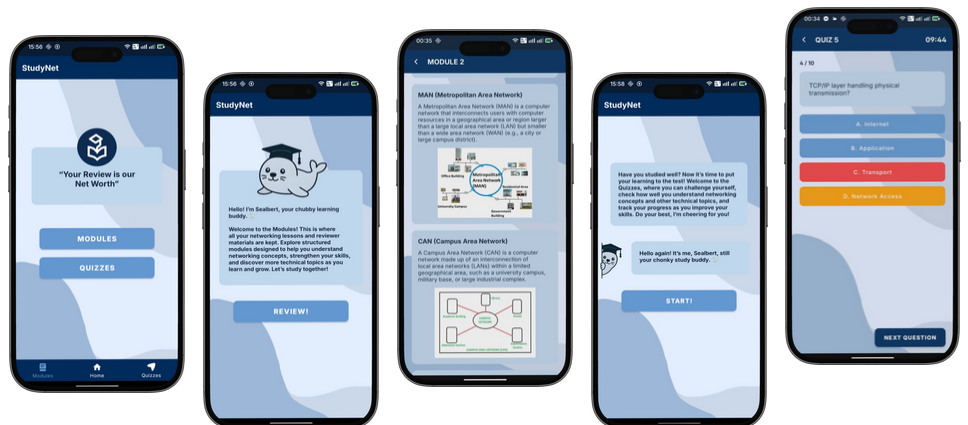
15:56

StudyNet

"Your Review is our Net Worth"

MODULES

QUIZZES

Modules Home Quizzes

15:56

StudyNet

Hello! I'm Sealbert, your chubby learning buddy.

Welcome to the Modules! This is where all your networking lessons and reviewer materials are kept. Explore structured modules designed to help you understand networking concepts, strengthen your skills, and discover more technical topics as you learn and grow. Let's study together!

REVIEW!

00:35

MODULE 2

MAN (Metropolitan Area Network)

A Metropolitan Area Network (MAN) is a computer network that interconnects users with computer resources in a geographical area or region larger than a large local area network (LAN) but smaller than a wide area network (WAN) (e.g., a city or large campus district).

Metropolitan Area Network (MAN)

Office Building

Residential Area

University Campus

Government Building

CAN (Campus Area Network)

A Campus Area Network (CAN) is a computer network made up of an interconnection of local area networks (LANs) within a limited geographical area, such as a university campus, military base, or large industrial complex.

15:58

StudyNet

Have you studied well? Now it's time to put your learning to the test! Welcome to the Quizzes, where you can challenge yourself, check how well you understand networking concepts and other technical topics, and track your progress as you improve your skills. Do your best, I'm cheering for you!

Hello again! It's me, Sealbert, still your chonky study buddy.

START!

00:34

QUIZ 5

09:44

4 / 10

TCP/IP layer handling physical transmission?

A. Internet

B. Application

C. Transport

D. Network Access

NEXT QUESTION